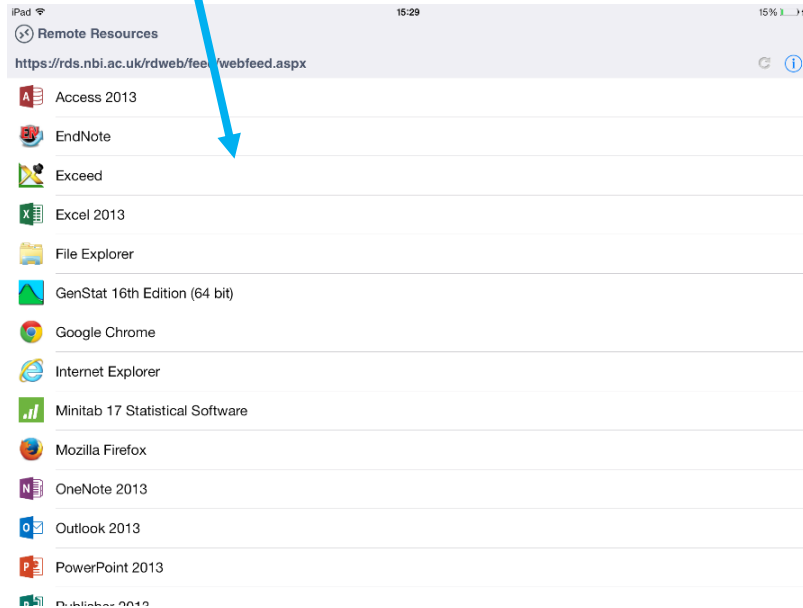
iPad 15:29 15%

Remote Resources

https://rds.nbi.ac.uk/rdweb/fee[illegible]/webfeed.aspx

Access 2013

EndNote

Exceed

Excel 2013

File Explorer

GenStat 16th Edition (64 bit)

Google Chrome

Internet Explorer

Minitab 17 Statistical Software

Mozilla Firefox

OneNote 2013

Outlook 2013

PowerPoint 2013

Publisher 2013